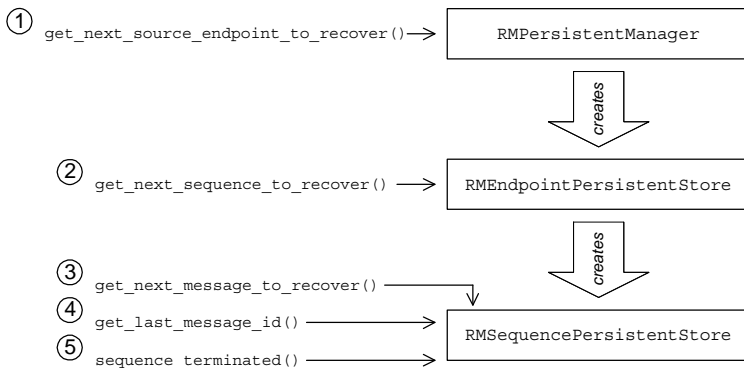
①
get_next_source_endpoint_to_recover()

RMPersistentManager

creates

②
get_next_sequence_to_recover()

RMEndpointPersistentStore

creates

③
get_next_message_to_recover()

④
get_last_message_id()

⑤
sequence terminated()

RMSequencePersistentStore